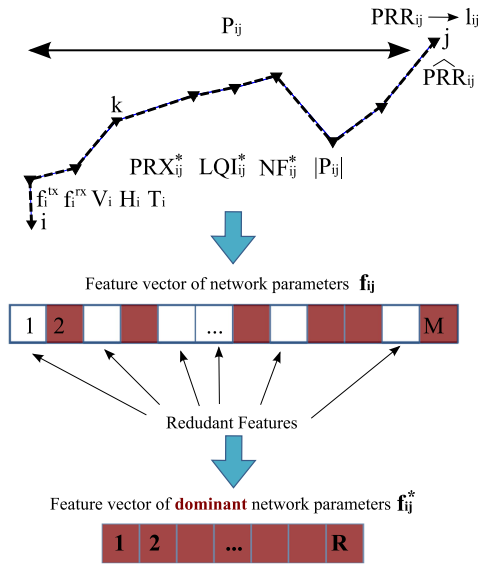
$P_{ij}$

$PRR_{ij} \rightarrow l_{ij}$

j

$\widehat{PRR}_{ij}$

k

$PRX^*_{ij}$ $LQI^*_{ij}$ $NF^*_{ij}$ $|P_{ij}|$

$f_i^{tx}$ $f_i^{rx}$ $V_i$ $H_i$ $T_i$

i

Feature vector of network parameters $\mathbf{f_{ij}}$

| 1 | 2 | | | | ... | | | | | | M |
|---|---|---|---|---|---|---|---|---|---|---|---|

Redudant Features

Feature vector of **dominant** network parameters $\mathbf{f^*_{ij}}$

| 1 | 2 | | ... | | | R |
|---|---|---|---|---|---|---|